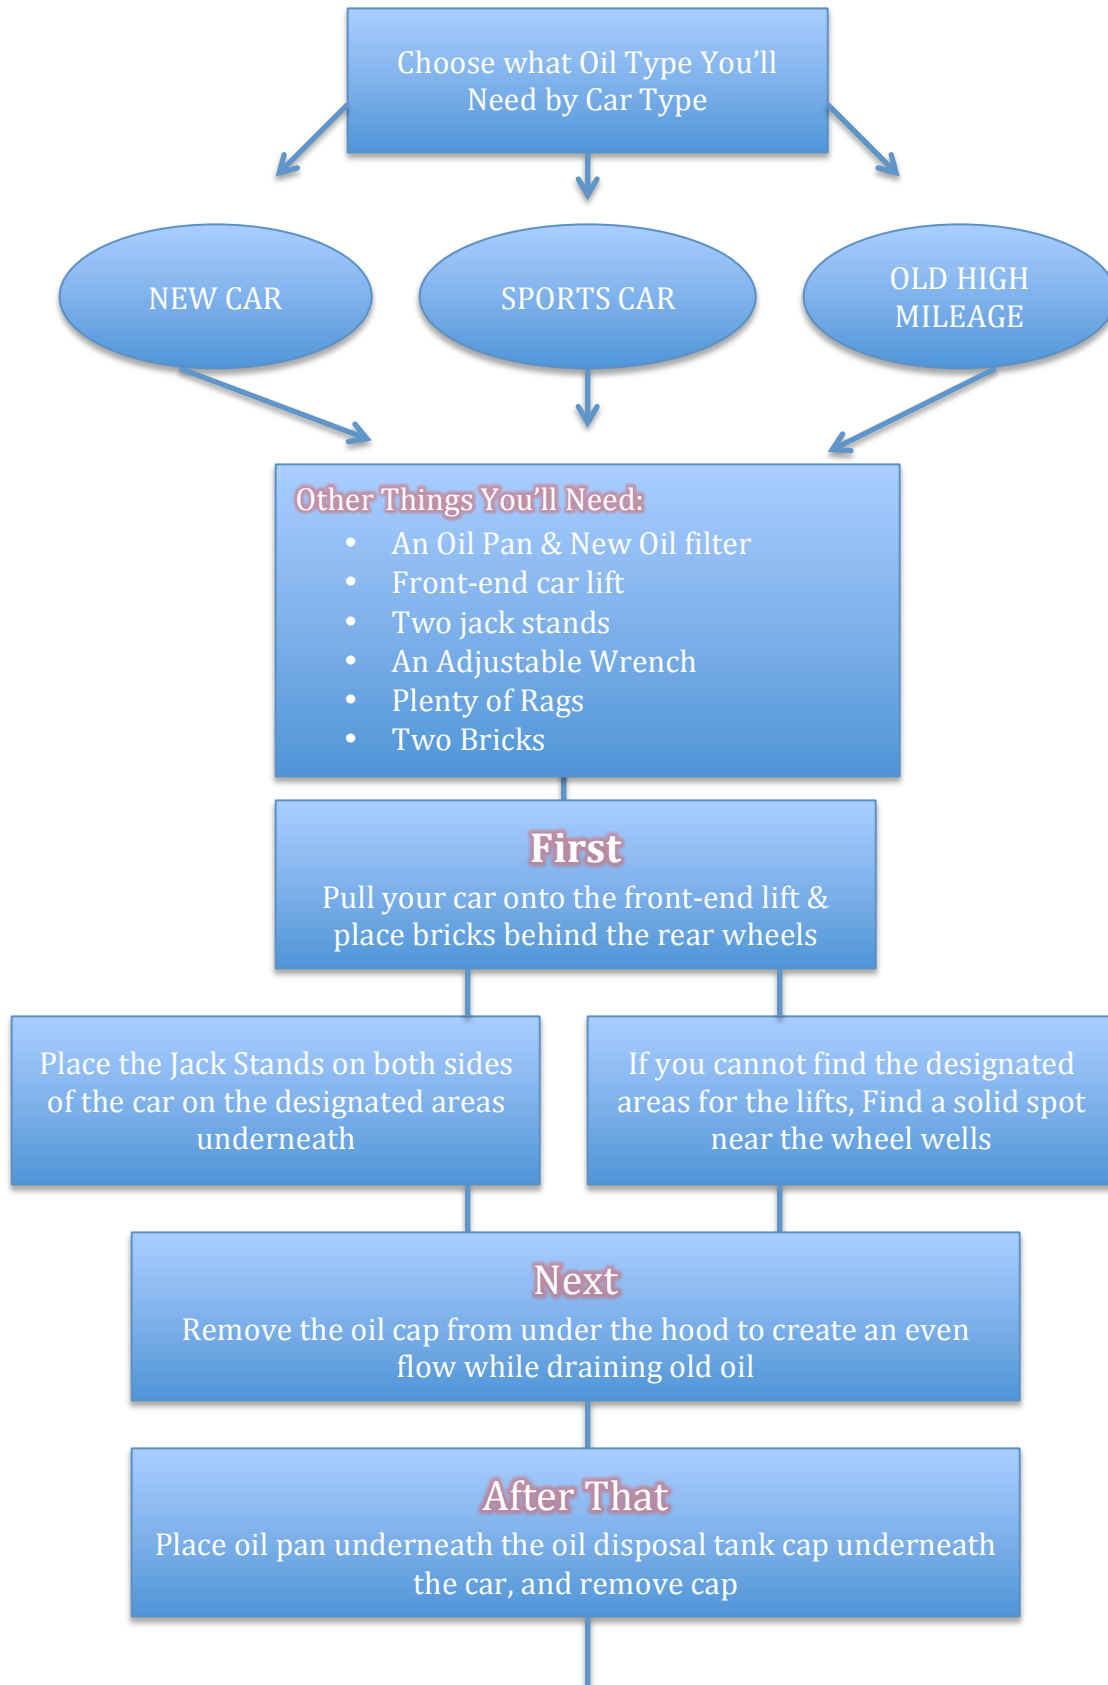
Choose what Oil Type You'll Need by Car Type

NEW CAR

SPORTS CAR

OLD HIGH MILEAGE

Other Things You'll Need:
- An Oil Pan & New Oil filter
- Front-end car lift
- Two jack stands
- An Adjustable Wrench
- Plenty of Rags
- Two Bricks

First
Pull your car onto the front-end lift & place bricks behind the rear wheels

Place the Jack Stands on both sides of the car on the designated areas underneath

If you cannot find the designated areas for the lifts, Find a solid spot near the wheel wells

Next
Remove the oil cap from under the hood to create an even flow while draining old oil

After That
Place oil pan underneath the oil disposal tank cap underneath the car, and remove cap